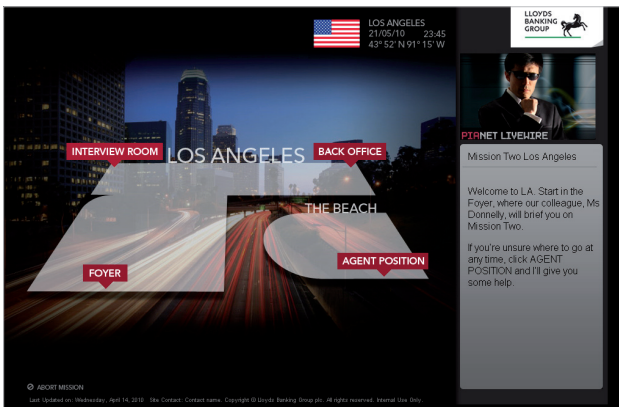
LOS ANGELES
21/05/10 23:45
43° 52' N 91° 15' W

LLOYDS BANKING GROUP

PIRNET LIVEWIRE

Mission Two Los Angeles

Welcome to L.A. Start in the Foyer, where our colleague, Ms Donnelly, will brief you on Mission Two.

If you're unsure where to go at any time, click AGENT POSITION and I'll give you some help.

INTERVIEW ROOM

LOS ANGELES

BACK OFFICE

THE BEACH

FOYER

AGENT POSITION

ABORT MISSION

Last Updated on: Wednesday, April 14, 2010 Site Contact: Contact name. Copyright © Lloyds Banking Group plc. All rights reserved. Internal Use Only.